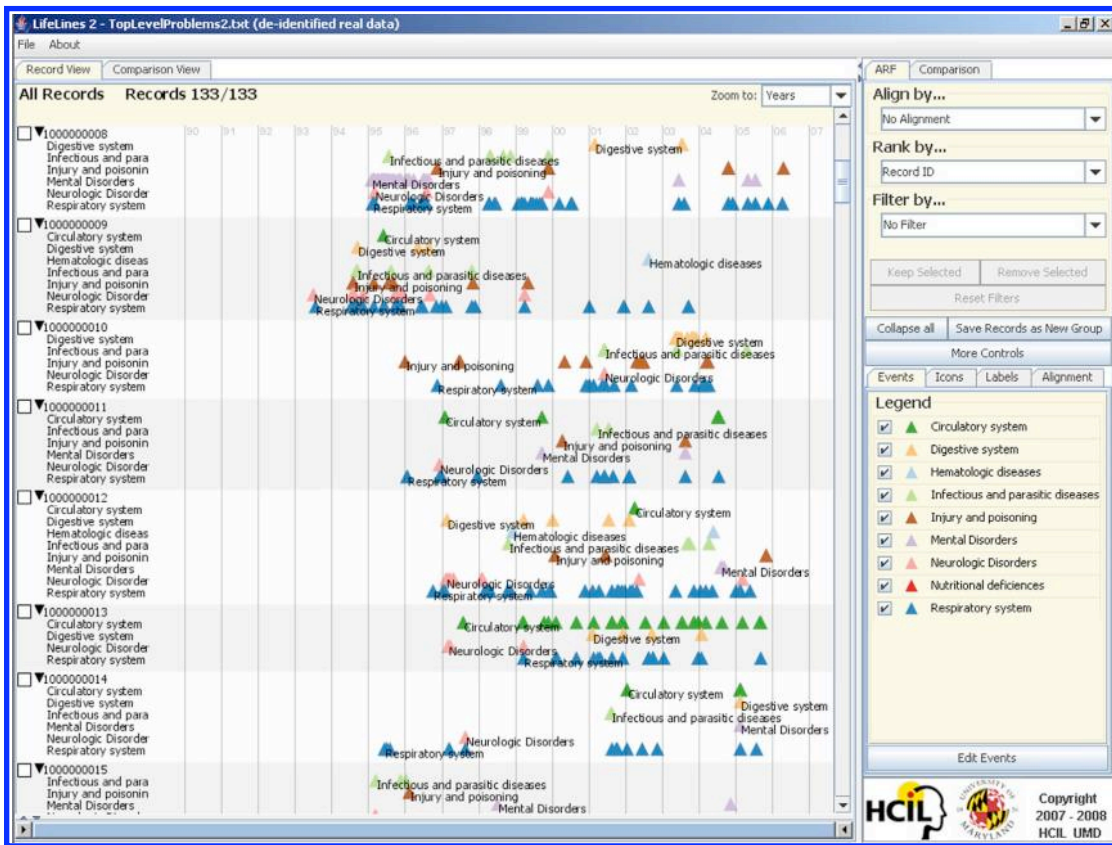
LifeLines 2 - TopLevelProblems2.txt (de-identified real data)
File About
Record View | Comparison View
All Records Records 133/133
Zoom to: Years
90 91 92 93 94 95 96 97 98 99 00 01 02 03 04 05 06 07

1000000008
Digestive system
Infectious and para
Injury and poisonin
Mental Disorders
Neurologic Disorder
Respiratory system
Infectious and parasitic diseases
Digestive system
Injury and poisoning
Mental Disorders
Neurologic Disorders
Respiratory system

1000000009
Circulatory system
Digestive system
Hematologic diseas
Infectious and para
Injury and poisonin
Neurologic Disorder
Respiratory system
Circulatory system
Digestive system
Hematologic diseases
Infectious and parasitic diseases
Injury and poisoning
Neurologic Disorders
Respiratory system

1000000010
Digestive system
Infectious and para
Injury and poisonin
Neurologic Disorder
Respiratory system
Digestive system
Infectious and parasitic diseases
Injury and poisoning
Neurologic Disorders
Respiratory system

1000000011
Circulatory system
Infectious and para
Injury and poisonin
Mental Disorders
Neurologic Disorder
Respiratory system
Circulatory system
Infectious and parasitic diseases
Injury and poisoning
Mental Disorders
Neurologic Disorders
Respiratory system

1000000012
Circulatory system
Digestive system
Hematologic diseas
Infectious and para
Injury and poisonin
Mental Disorders
Neurologic Disorder
Respiratory system
Circulatory system
Digestive system
Hematologic diseases
Infectious and parasitic diseases
Injury and poisoning
Mental Disorders
Neurologic Disorders
Respiratory system

1000000013
Circulatory system
Digestive system
Neurologic Disorder
Respiratory system
Circulatory system
Digestive system
Neurologic Disorders
Respiratory system

1000000014
Circulatory system
Digestive system
Infectious and para
Mental Disorders
Neurologic Disorder
Respiratory system
Circulatory system
Digestive system
Infectious and parasitic diseases
Mental Disorders
Neurologic Disorders
Respiratory system

1000000015
Infectious and para
Injury and poisonin
Mental Disorders
Infectious and parasitic diseases
Injury and poisoning
Mental Disorders

ARF | Comparison
Align by...
No Alignment
Rank by...
Record ID
Filter by...
No Filter
Keep Selected | Remove Selected
Reset Filters
Collapse all | Save Records as New Group
More Controls
Events | Icons | Labels | Alignment
Legend
Circulatory system
Digestive system
Hematologic diseases
Infectious and parasitic diseases
Injury and poisoning
Mental Disorders
Neurologic Disorders
Nutritional deficiences
Respiratory system
Edit Events
HCIL
UNIVERSITY OF MARYLAND
Copyright 2007 - 2008 HCIL UMD